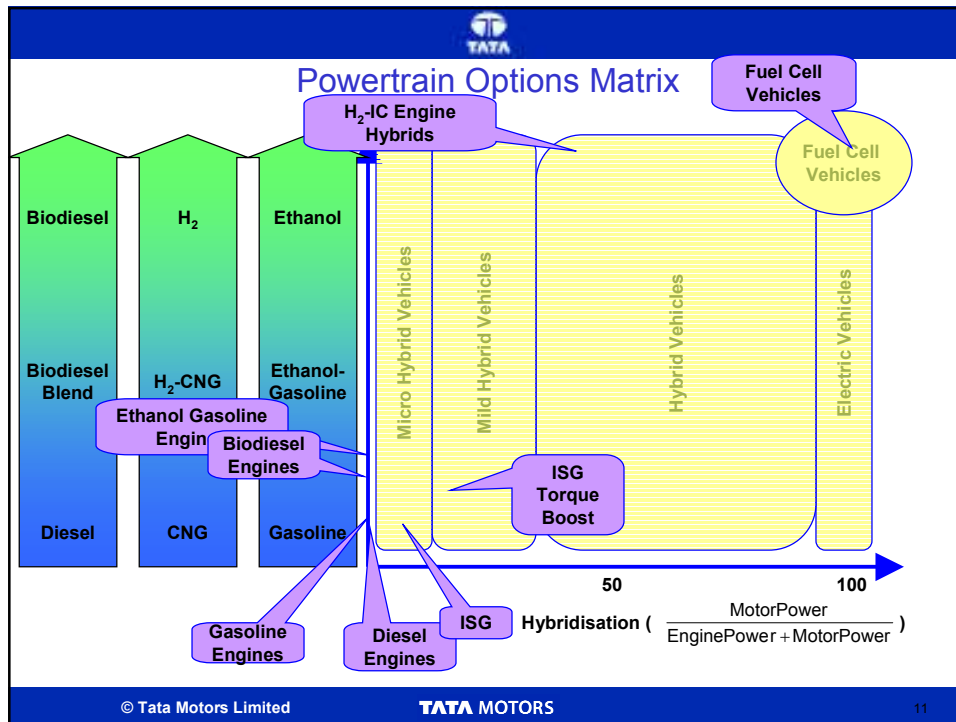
TATA

Powertrain Options Matrix

Fuel Cell Vehicles

$H_2$-IC Engine Hybrids

Fuel Cell Vehicles

Biodiesel

$H_2$

Ethanol

Biodiesel Blend

$H_2$-CNG

Ethanol-Gasoline

Diesel

CNG

Gasoline

Micro Hybrid Vehicles

Mild Hybrid Vehicles

Hybrid Vehicles

Electric Vehicles

Ethanol Gasoline Engin

Biodiesel Engines

ISG Torque Boost

50

100

Gasoline Engines

Diesel Engines

ISG

Hybridisation ( $\frac{\text{MotorPower}}{\text{EnginePower} + \text{MotorPower}}$ )

© Tata Motors Limited

TATA MOTORS

11